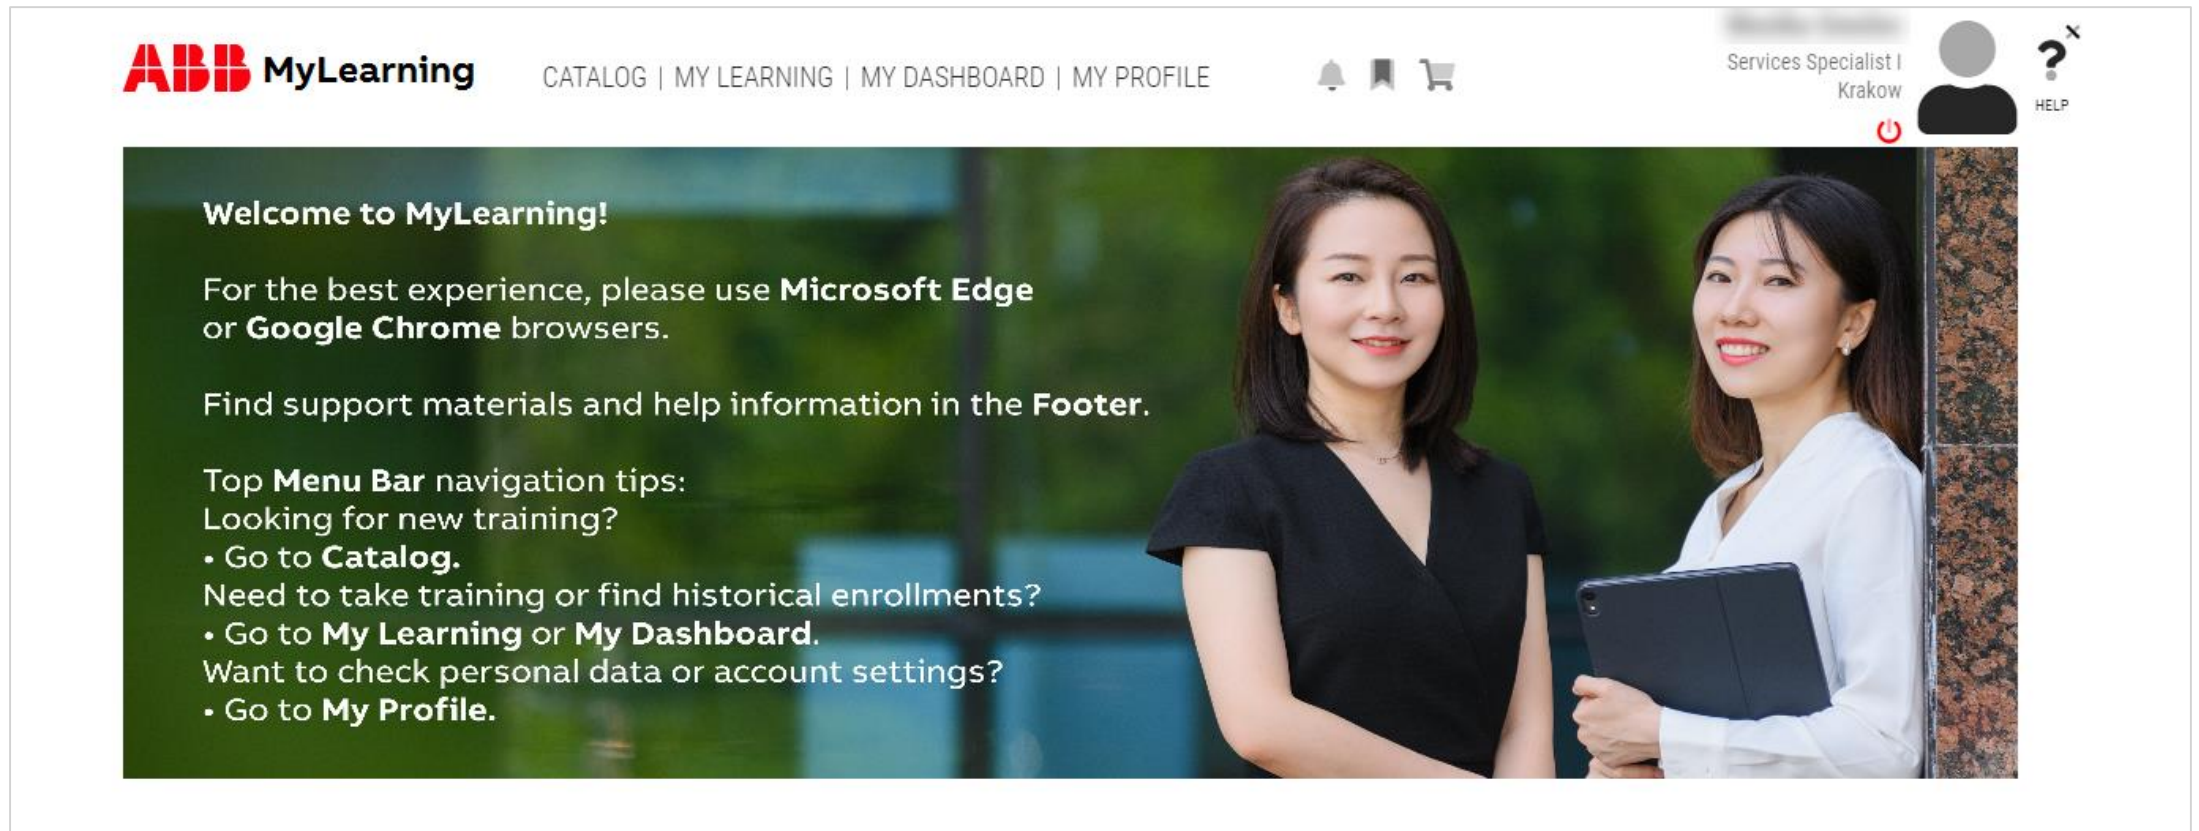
ABB MyLearning

CATALOG | MY LEARNING | MY DASHBOARD | MY PROFILE

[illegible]
Services Specialist I
Krakow

HELP

Welcome to MyLearning!

For the best experience, please use Microsoft Edge or Google Chrome browsers.

Find support materials and help information in the Footer.

Top Menu Bar navigation tips:
Looking for new training?
• Go to Catalog.
Need to take training or find historical enrollments?
• Go to My Learning or My Dashboard.
Want to check personal data or account settings?
• Go to My Profile.